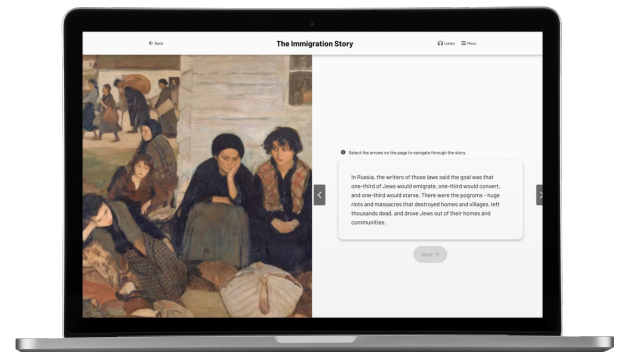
← Back

The Immigration Story

Listen ☰ Menu

Select the arrows on the page to navigate through the story.

In Russia, the writers of those laws said the goal was that one-third of Jews would emigrate, one-third would convert, and one-third would starve. There were the pogroms - huge riots and massacres that destroyed homes and villages, left thousands dead, and drove Jews out of their homes and communities.

Next →